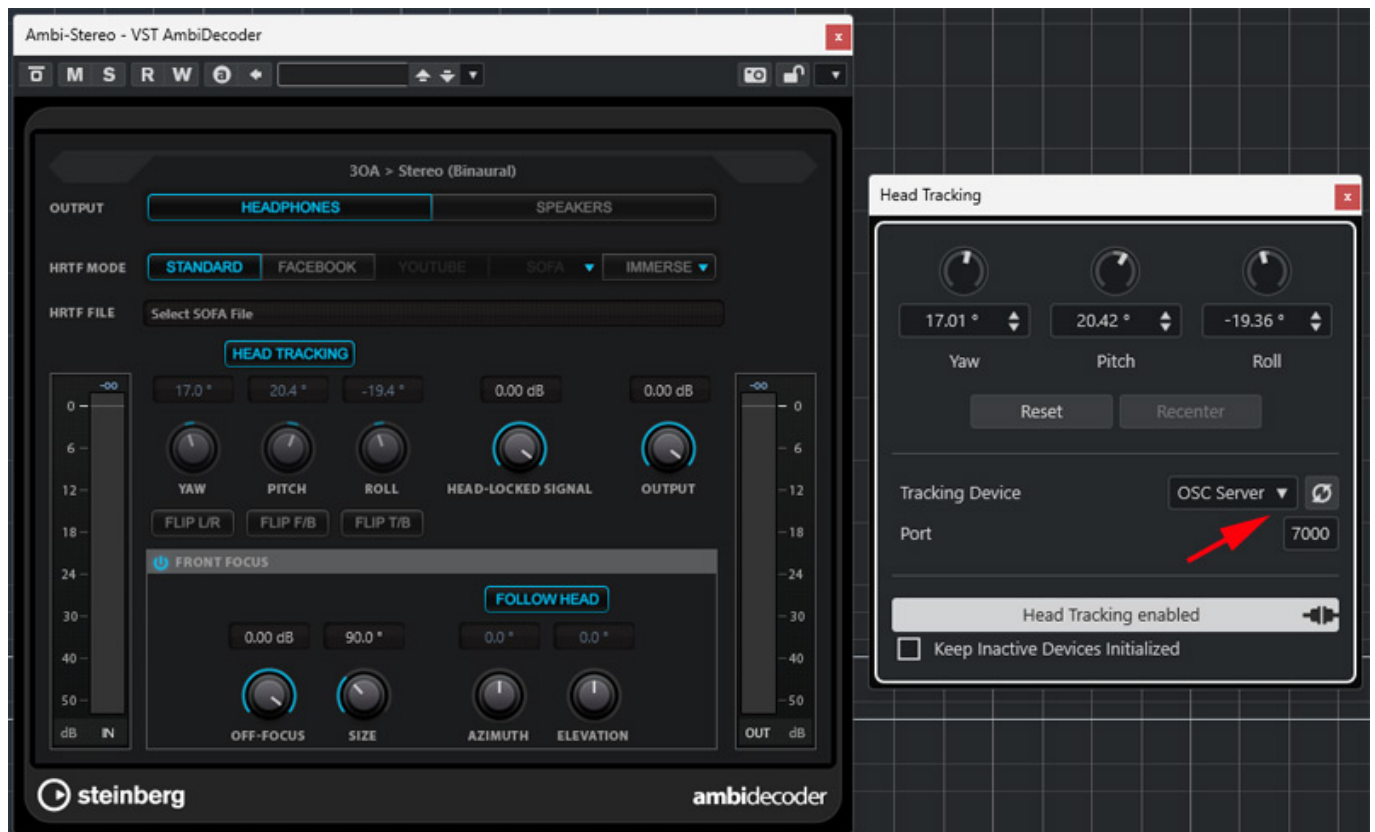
Ambi-Stereo - VST AmbiDecoder

M S R W

3OA > Stereo (Binaural)

OUTPUT HEADPHONES SPEAKERS

HRTF MODE STANDARD FACEBOOK YOUTUBE SOFA IMMERSE

HRTF FILE Select SOFA File

HEAD TRACKING

-∞
0
6
12
18
24
30
40
50
dB IN

17.0 ° 20.4 ° -19.4 ° 0.00 dB 0.00 dB

YAW PITCH ROLL HEAD-LOCKED SIGNAL OUTPUT

FLIP L/R FLIP F/B FLIP T/B

FRONT FOCUS

FOLLOW HEAD

0.00 dB 90.0 ° 0.0 ° 0.0 °

OFF-FOCUS SIZE AZIMUTH ELEVATION

-∞
0
6
12
18
24
30
40
50
OUT dB

steinberg

ambidecoder

Head Tracking

17.01 ° 20.42 ° -19.36 °

Yaw Pitch Roll

Reset Recenter

Tracking Device OSC Server

Port 7000

Head Tracking enabled

Keep Inactive Devices Initialized